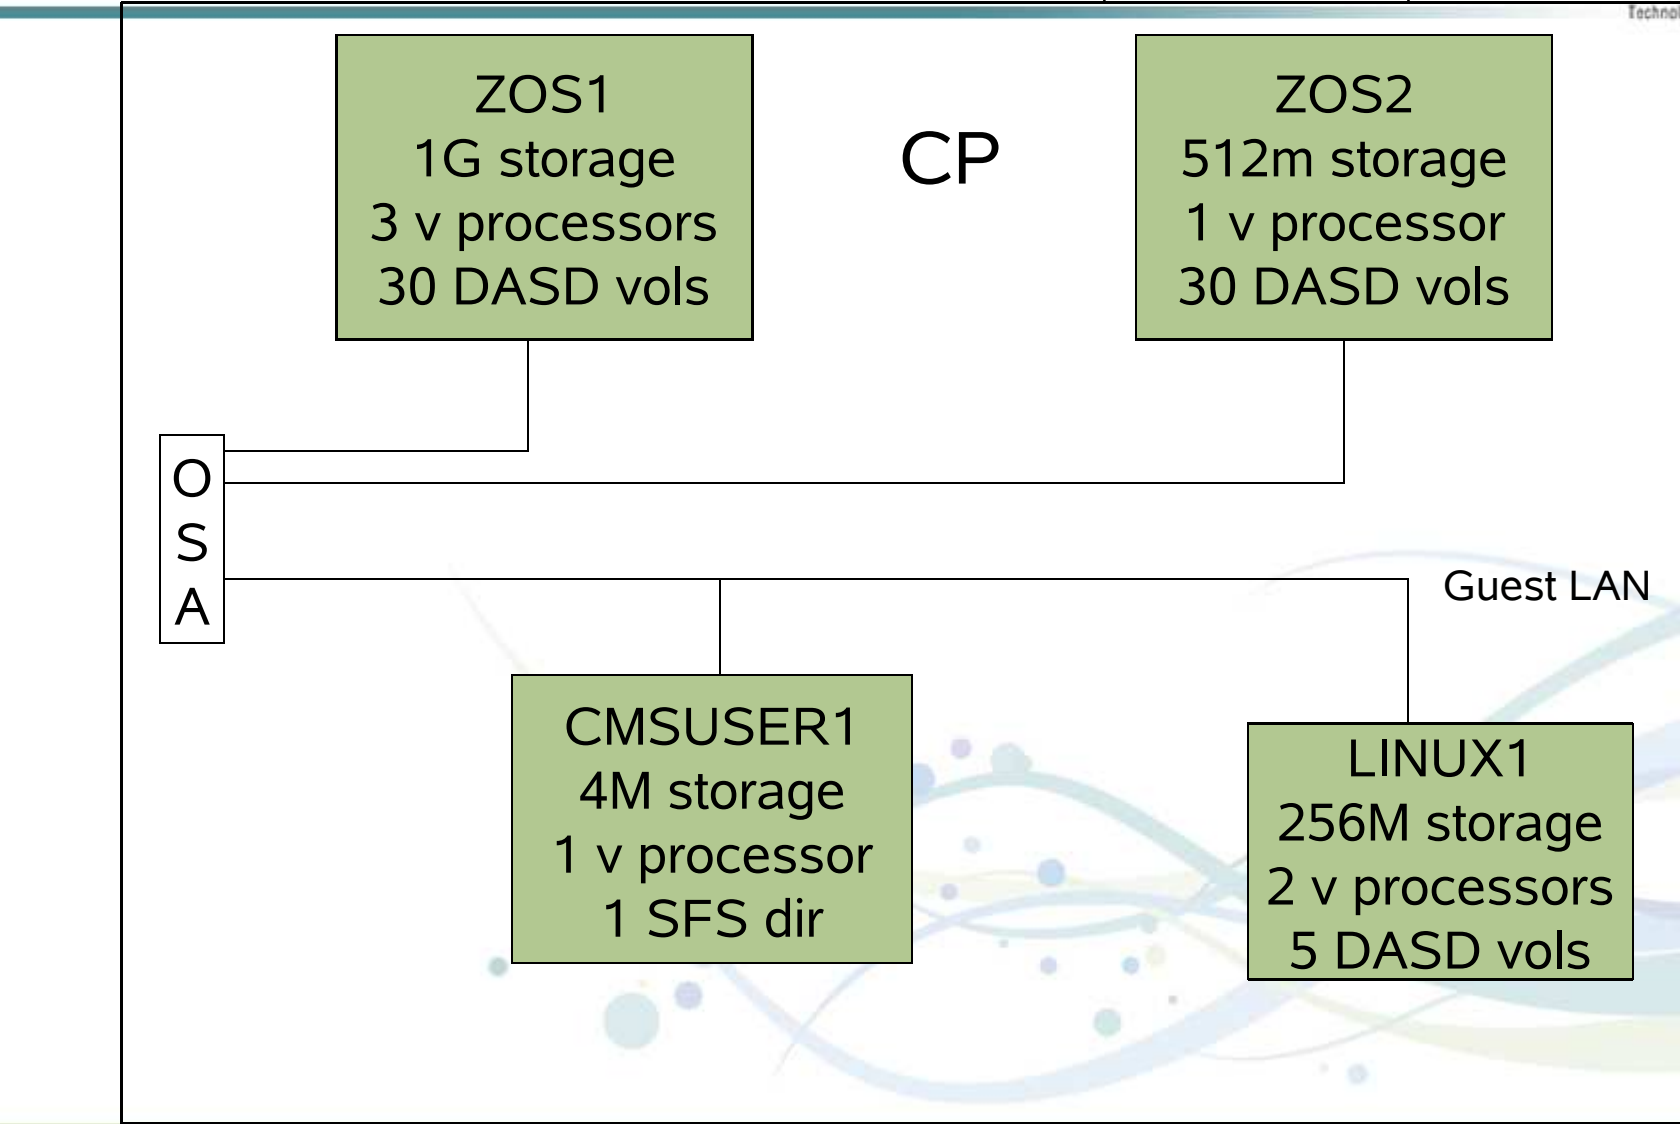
Techno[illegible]

ZOS1
1G storage
3 v processors
30 DASD vols

CP

ZOS2
512m storage
1 v processor
30 DASD vols

O
S
A

Guest LAN

CMSUSER1
4M storage
1 v processor
1 SFS dir

LINUX1
256M storage
2 v processors
5 DASD vols